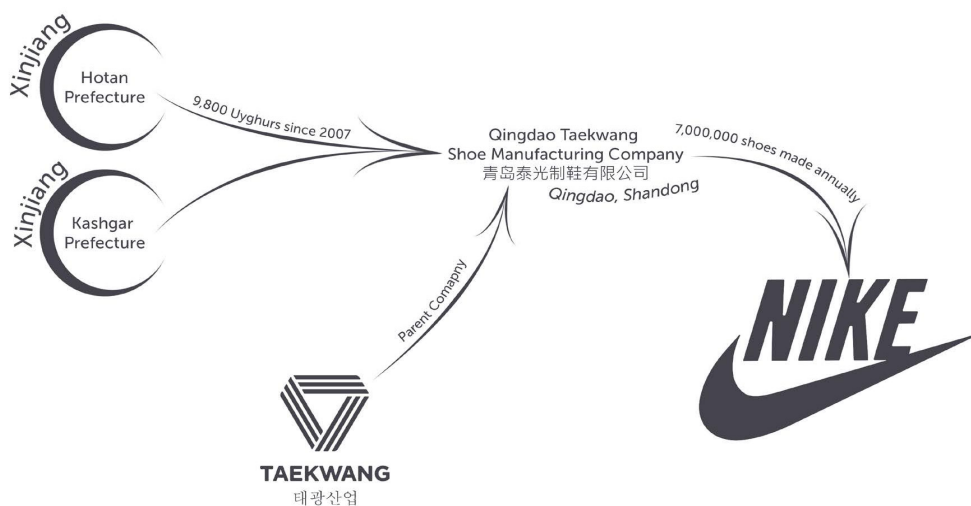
Xinjiang
Hotan Prefecture

Xinjiang
Kashgar Prefecture

9,800 Uyghurs since 2007

Qingdao Taekwang Shoe Manufacturing Company
青岛泰光制鞋有限公司
Qingdao, Shandong

7,000,000 shoes made annually

NIKE

Parent Comapny

TAEKWANG
태광산업